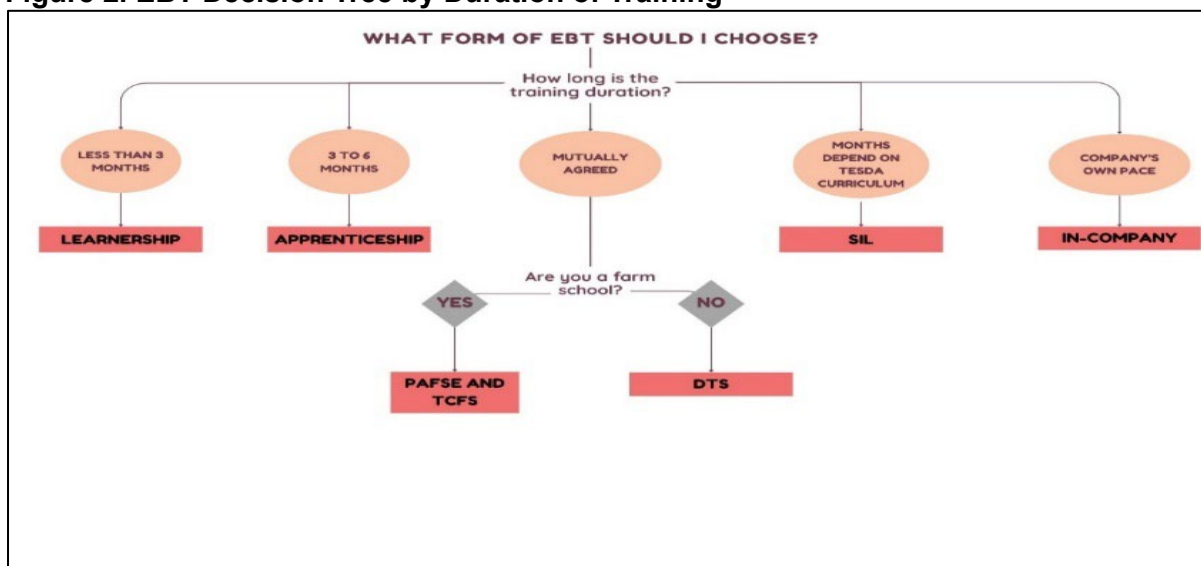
Figure 2. EBT Decision Tree by Duration of Training

WHAT FORM OF EBT SHOULD I CHOOSE?

How long is the training duration?

LESS THAN 3 MONTHS

LEARNERSHIP

3 TO 6 MONTHS

APPRENTICESHIP

MUTUALLY AGREED

Are you a farm school?

YES

PAFSE AND TCFS

NO

DTS

MONTHS DEPEND ON TESDA CURRICULUM

SIL

COMPANY'S OWN PACE

IN-COMPANY